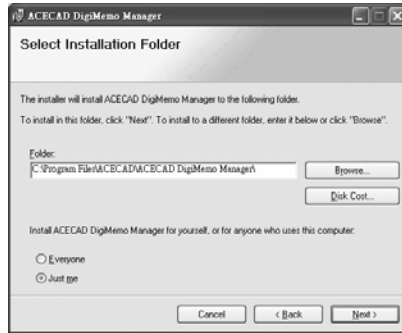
ACECAD DigiMemo Manager

Select Installation Folder

The installer will install ACECAD DigiMemo Manager to the following folder.

To install in this folder, click "Next". To install to a different folder, enter it below or click "Browse".

Folder:
C:\Program Files\ACECAD\ACECAD DigiMemo Manager\

Browse...

Disk Cost...

Install ACECAD DigiMemo Manager for yourself, or for anyone who uses this computer:

Everyone

Just me

Cancel

< Back

Next >